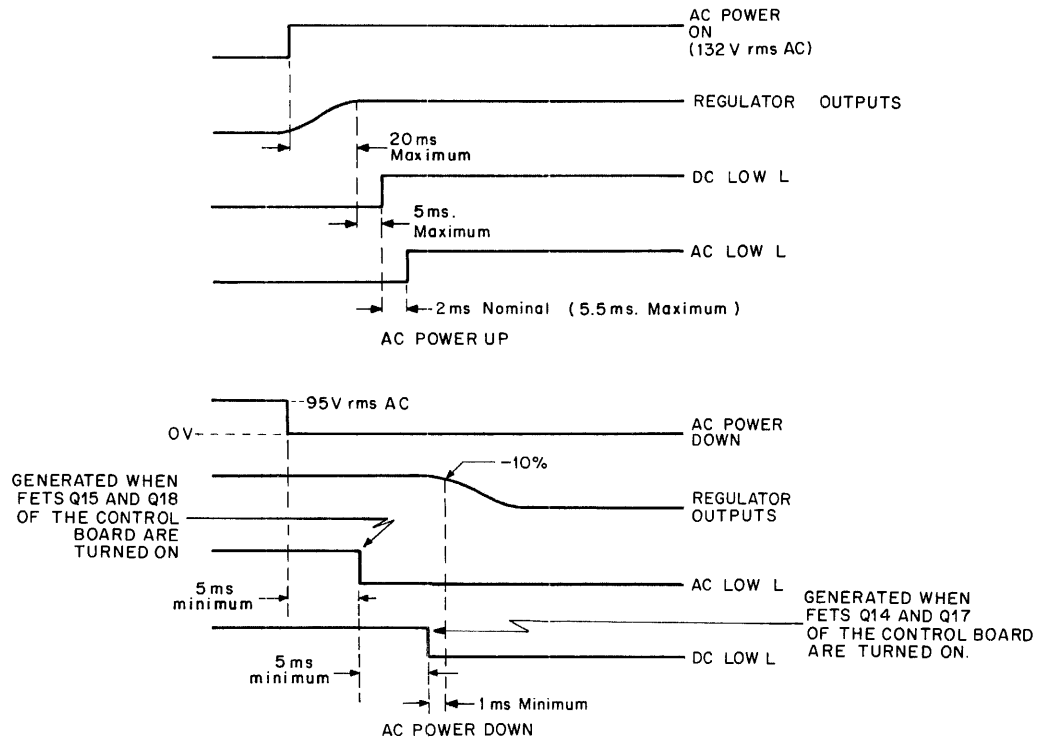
AC POWER ON (132 V rms AC)

REGULATOR OUTPUTS

20 ms Maximum

DC LOW L

5 ms. Maximum

AC LOW L

2 ms Nominal (5.5 ms. Maximum)

AC POWER UP

95 V rms AC

0V

AC POWER DOWN

-10%

GENERATED WHEN FETS Q15 AND Q18 OF THE CONTROL BOARD ARE TURNED ON

REGULATOR OUTPUTS

5 ms minimum

AC LOW L

GENERATED WHEN FETS Q14 AND Q17 OF THE CONTROL BOARD ARE TURNED ON.

5 ms minimum

DC LOW L

1 ms Minimum

AC POWER DOWN